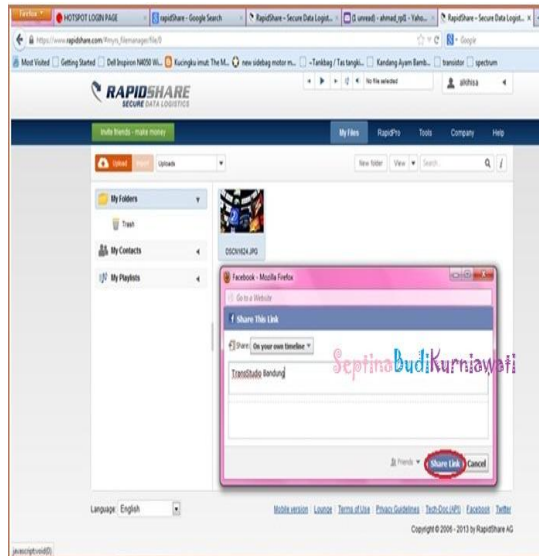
Firefox HOTSPOT LOGIN PAGE rapidShare - Google Search RapidShare - Secure Data Logist... (1 unread) - ahmad_rp0 - Yaho... RapidShare - Secure Data Logist...

https://www.rapidshare.com/#!myrs_filemanager/file/0

Most Visited Getting Started Dell Inspiron N4050 Wi... Kucingku imut: The M... new sidebag motor m... ~Tanikbag / Tas tangki... Kandang Ayam Bamb... transistor spectrum

No file selected

RAPIDSHARE
SECURE DATA LOGISTICS

alkhisa

Invite friends - make money

My Files RapidPro Tools Company Help

Upload Share Uploads

New folder View Search

My Folders

Trash

My Contacts

My Playlists

DSCN1624.JPG

Facebook - Mozilla Firefox

Go to a Website

Share This Link

Share: On your own timeline

TransStudio Bandung

SeptinaBudiKurniawati

Friends

Share Link Cancel

Language: English

Mobile version | Lounge | Terms of Use | Privacy Guidelines | Tech-Doc (API) | Facebook | Twitter

Copyright © 2006 - 2013 by RapidShare AG

javascript:void(0)